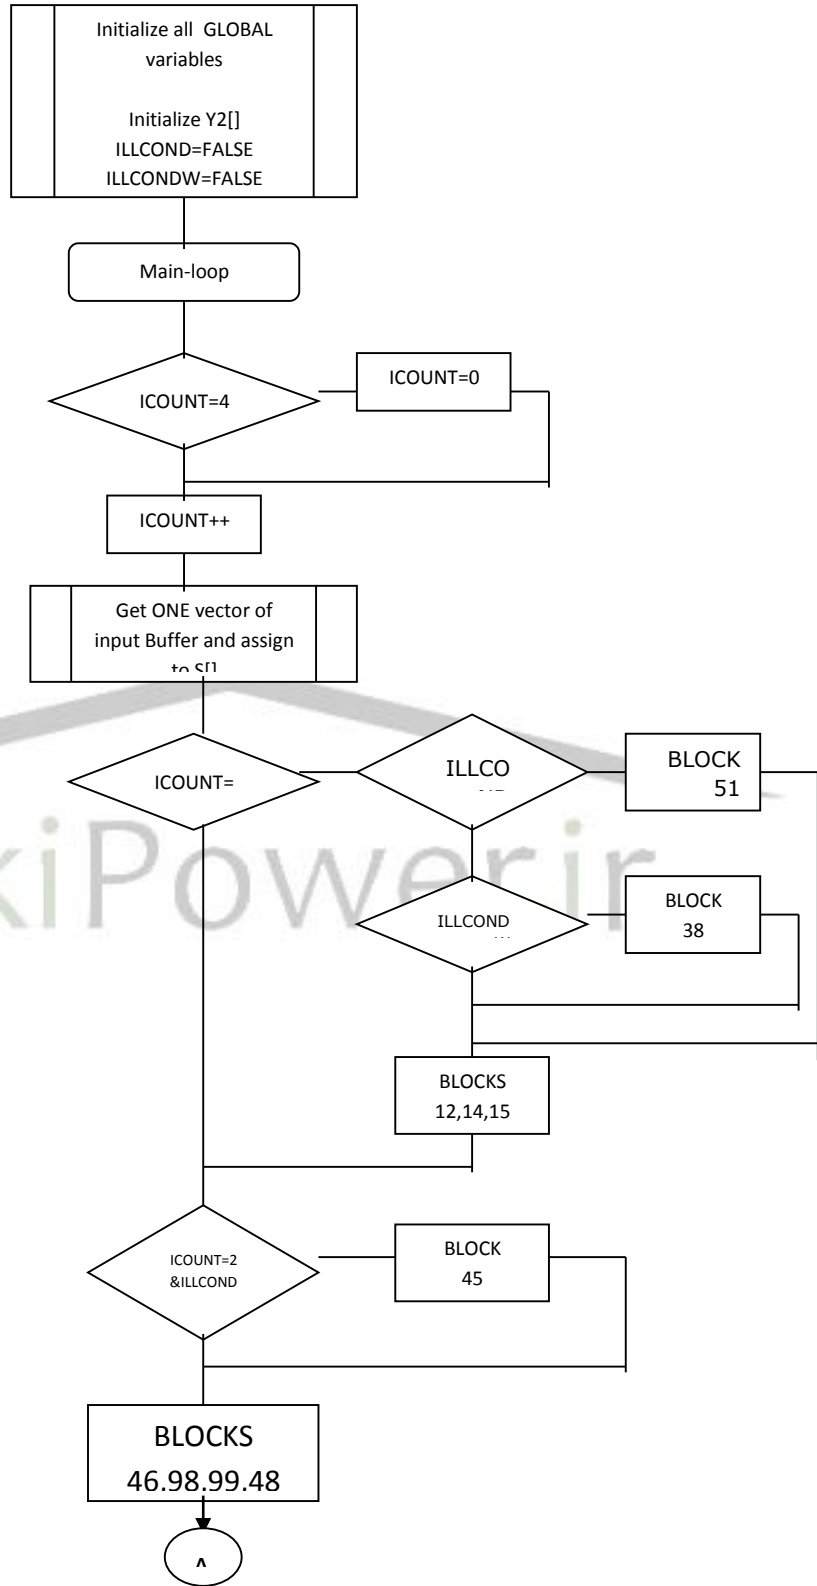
Initialize all GLOBAL variables

Initialize Y2[]
ILLCOND=FALSE
ILLCONDW=FALSE

Main-loop

ICOUNT=4

ICOUNT=0

ICOUNT++

Get ONE vector of input Buffer and assign to S[]

ICOUNT=

ILLCO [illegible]

BLOCK 51

ILLCOND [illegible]

BLOCK 38

BLOCKS 12,14,15

ICOUNT=2 &ILLCOND

BLOCK 45

BLOCKS 46.98.99.48

^

kiPower.ir